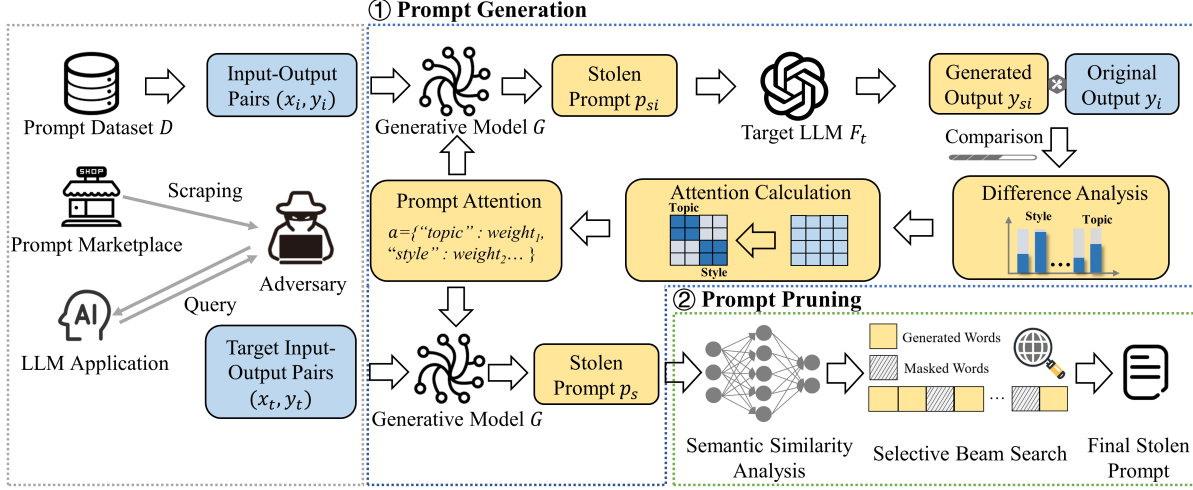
① Prompt Generation

Prompt Dataset $D$

Input-Output Pairs $(x_i, y_i)$

Generative Model $G$

Stolen Prompt $p_{si}$

Target LLM $F_t$

Generated Output $y_{si}$

Original Output $y_i$

Comparison

SHOP

Prompt Marketplace

Scraping

Adversary

Query

AI

LLM Application

Prompt Attention

$a$={"topic" : weight$_1$, "style" : weight$_2$… }

Attention Calculation

Topic

Style

Difference Analysis

Style

Topic

…

② Prompt Pruning

Target Input-Output Pairs $(x_t, y_t)$

Generative Model $G$

Stolen Prompt $p_s$

Generated Words

Masked Words

…

Semantic Similarity Analysis

Selective Beam Search

Final Stolen Prompt